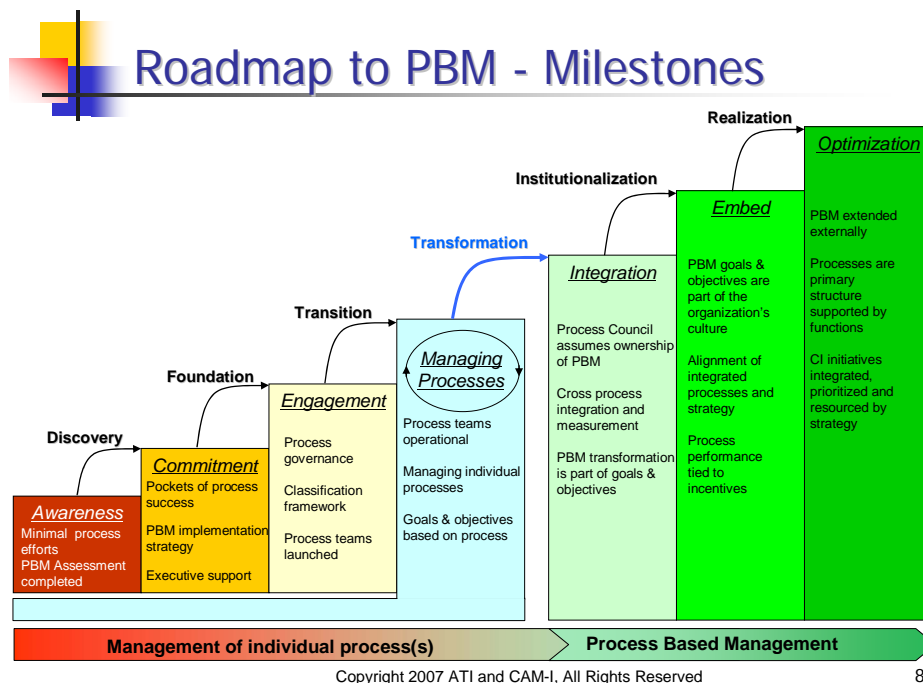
Roadmap to PBM - Milestones

Realization

Optimization

PBM extended externally

Processes are primary structure supported by functions

CI initiatives integrated, prioritized and resourced by strategy

Institutionalization

Embed

PBM goals & objectives are part of the organization's culture

Alignment of integrated processes and strategy

Process performance tied to incentives

Transformation

Integration

Process Council assumes ownership of PBM

Cross process integration and measurement

PBM transformation is part of goals & objectives

Transition

Managing Processes

Process teams operational

Managing individual processes

Goals & objectives based on process

Foundation

Engagement

Process governance

Classification framework

Process teams launched

Discovery

Commitment

Pockets of process success

PBM implementation strategy

Executive support

Awareness

Minimal process efforts

PBM Assessment completed

Management of individual process(s)

Process Based Management

Copyright 2007 ATI and CAM-I, All Rights Reserved

8